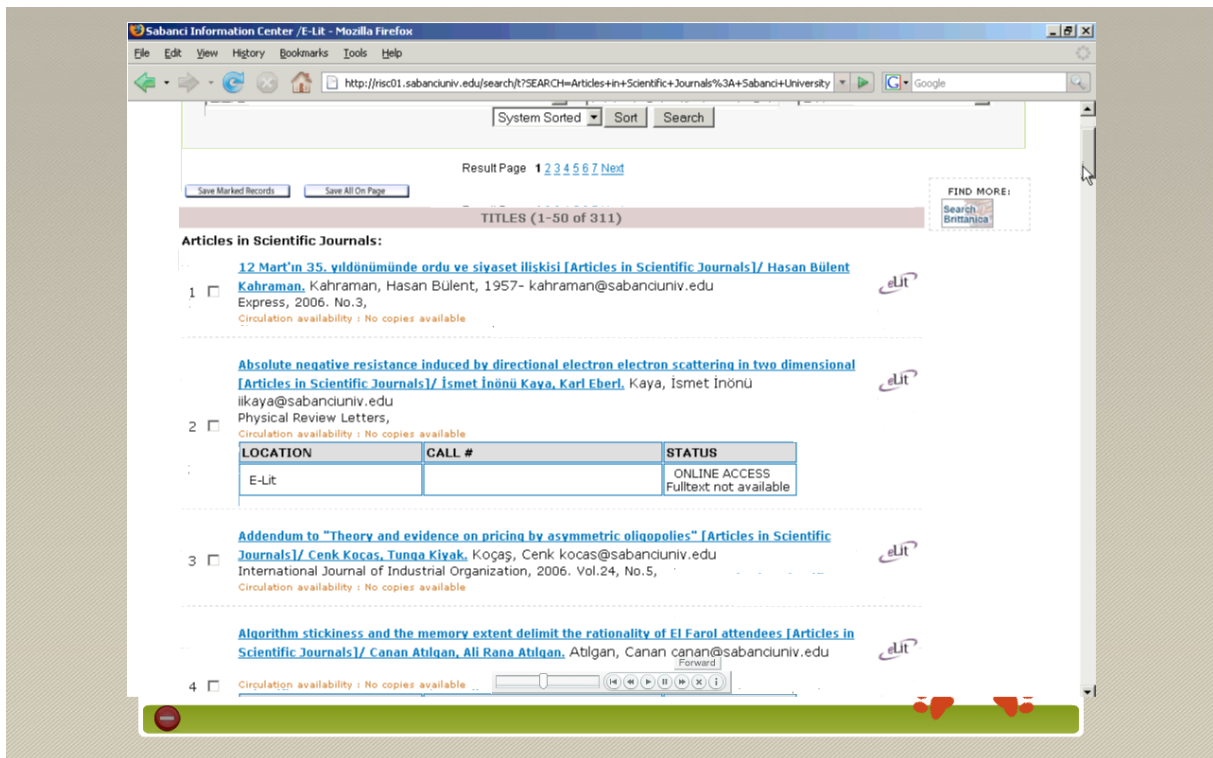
Sabanci Information Center /E-Lit - Mozilla Firefox

File Edit View History Bookmarks Tools Help

http://risc01.sabanciuniv.edu/search/t?SEARCH=Articles+in+Scientific+Journals%3A+Sabanci+University

Google

System Sorted Sort Search

Result Page 1 2 3 4 5 6 7 Next

Save Marked Records Save All On Page

FIND MORE:
Search Brittanica

TITLES (1-50 of 311)

Articles in Scientific Journals:

1 12 Mart'ın 35. yıldönümünde ordu ve siyaset iliskisi [Articles in Scientific Journals]/ Hasan Bülent Kahraman. Kahraman, Hasan Bülent, 1957- kahraman@sabanciuniv.edu
Express, 2006. No.3,
Circulation availability : No copies available

2 Absolute negative resistance induced by directional electron electron scattering in two dimensional [Articles in Scientific Journals]/ İsmet İnönü Kaya, Karl Eberl. Kaya, İsmet İnönü iikaya@sabanciuniv.edu
Physical Review Letters,
Circulation availability : No copies available

| LOCATION | CALL # | STATUS |
|---|---|---|
| E-Lit | | ONLINE ACCESS Fulltext not available |

3 Addendum to "Theory and evidence on pricing by asymmetric oligopolies" [Articles in Scientific Journals]/ Cenk Kocas, Tunga Kiyak. Koçaş, Cenk kocas@sabanciuniv.edu
International Journal of Industrial Organization, 2006. Vol.24, No.5,
Circulation availability : No copies available

4 Algorithm stickiness and the memory extent delimit the rationality of El Farol attendees [Articles in Scientific Journals]/ Canan Atılgan, Ali Rana Atılgan. Atılgan, Canan canan@sabanciuniv.edu
Circulation availability : No copies available

Forward